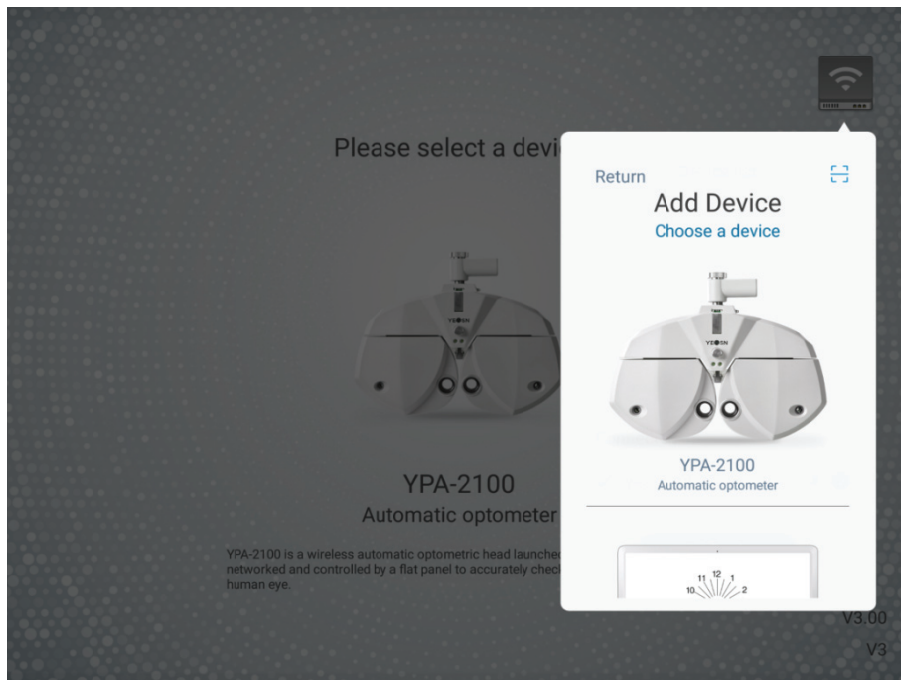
Please select a devi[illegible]

YPA-2100

Automatic optometer

YPA-2100 is a wireless automatic optometric head launche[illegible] networked and controlled by a flat panel to accurately chec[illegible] human eye.

Return

Add Device

Choose a device

YPA-2100

Automatic optometer

11 12 1
10 2

V3.00

V3